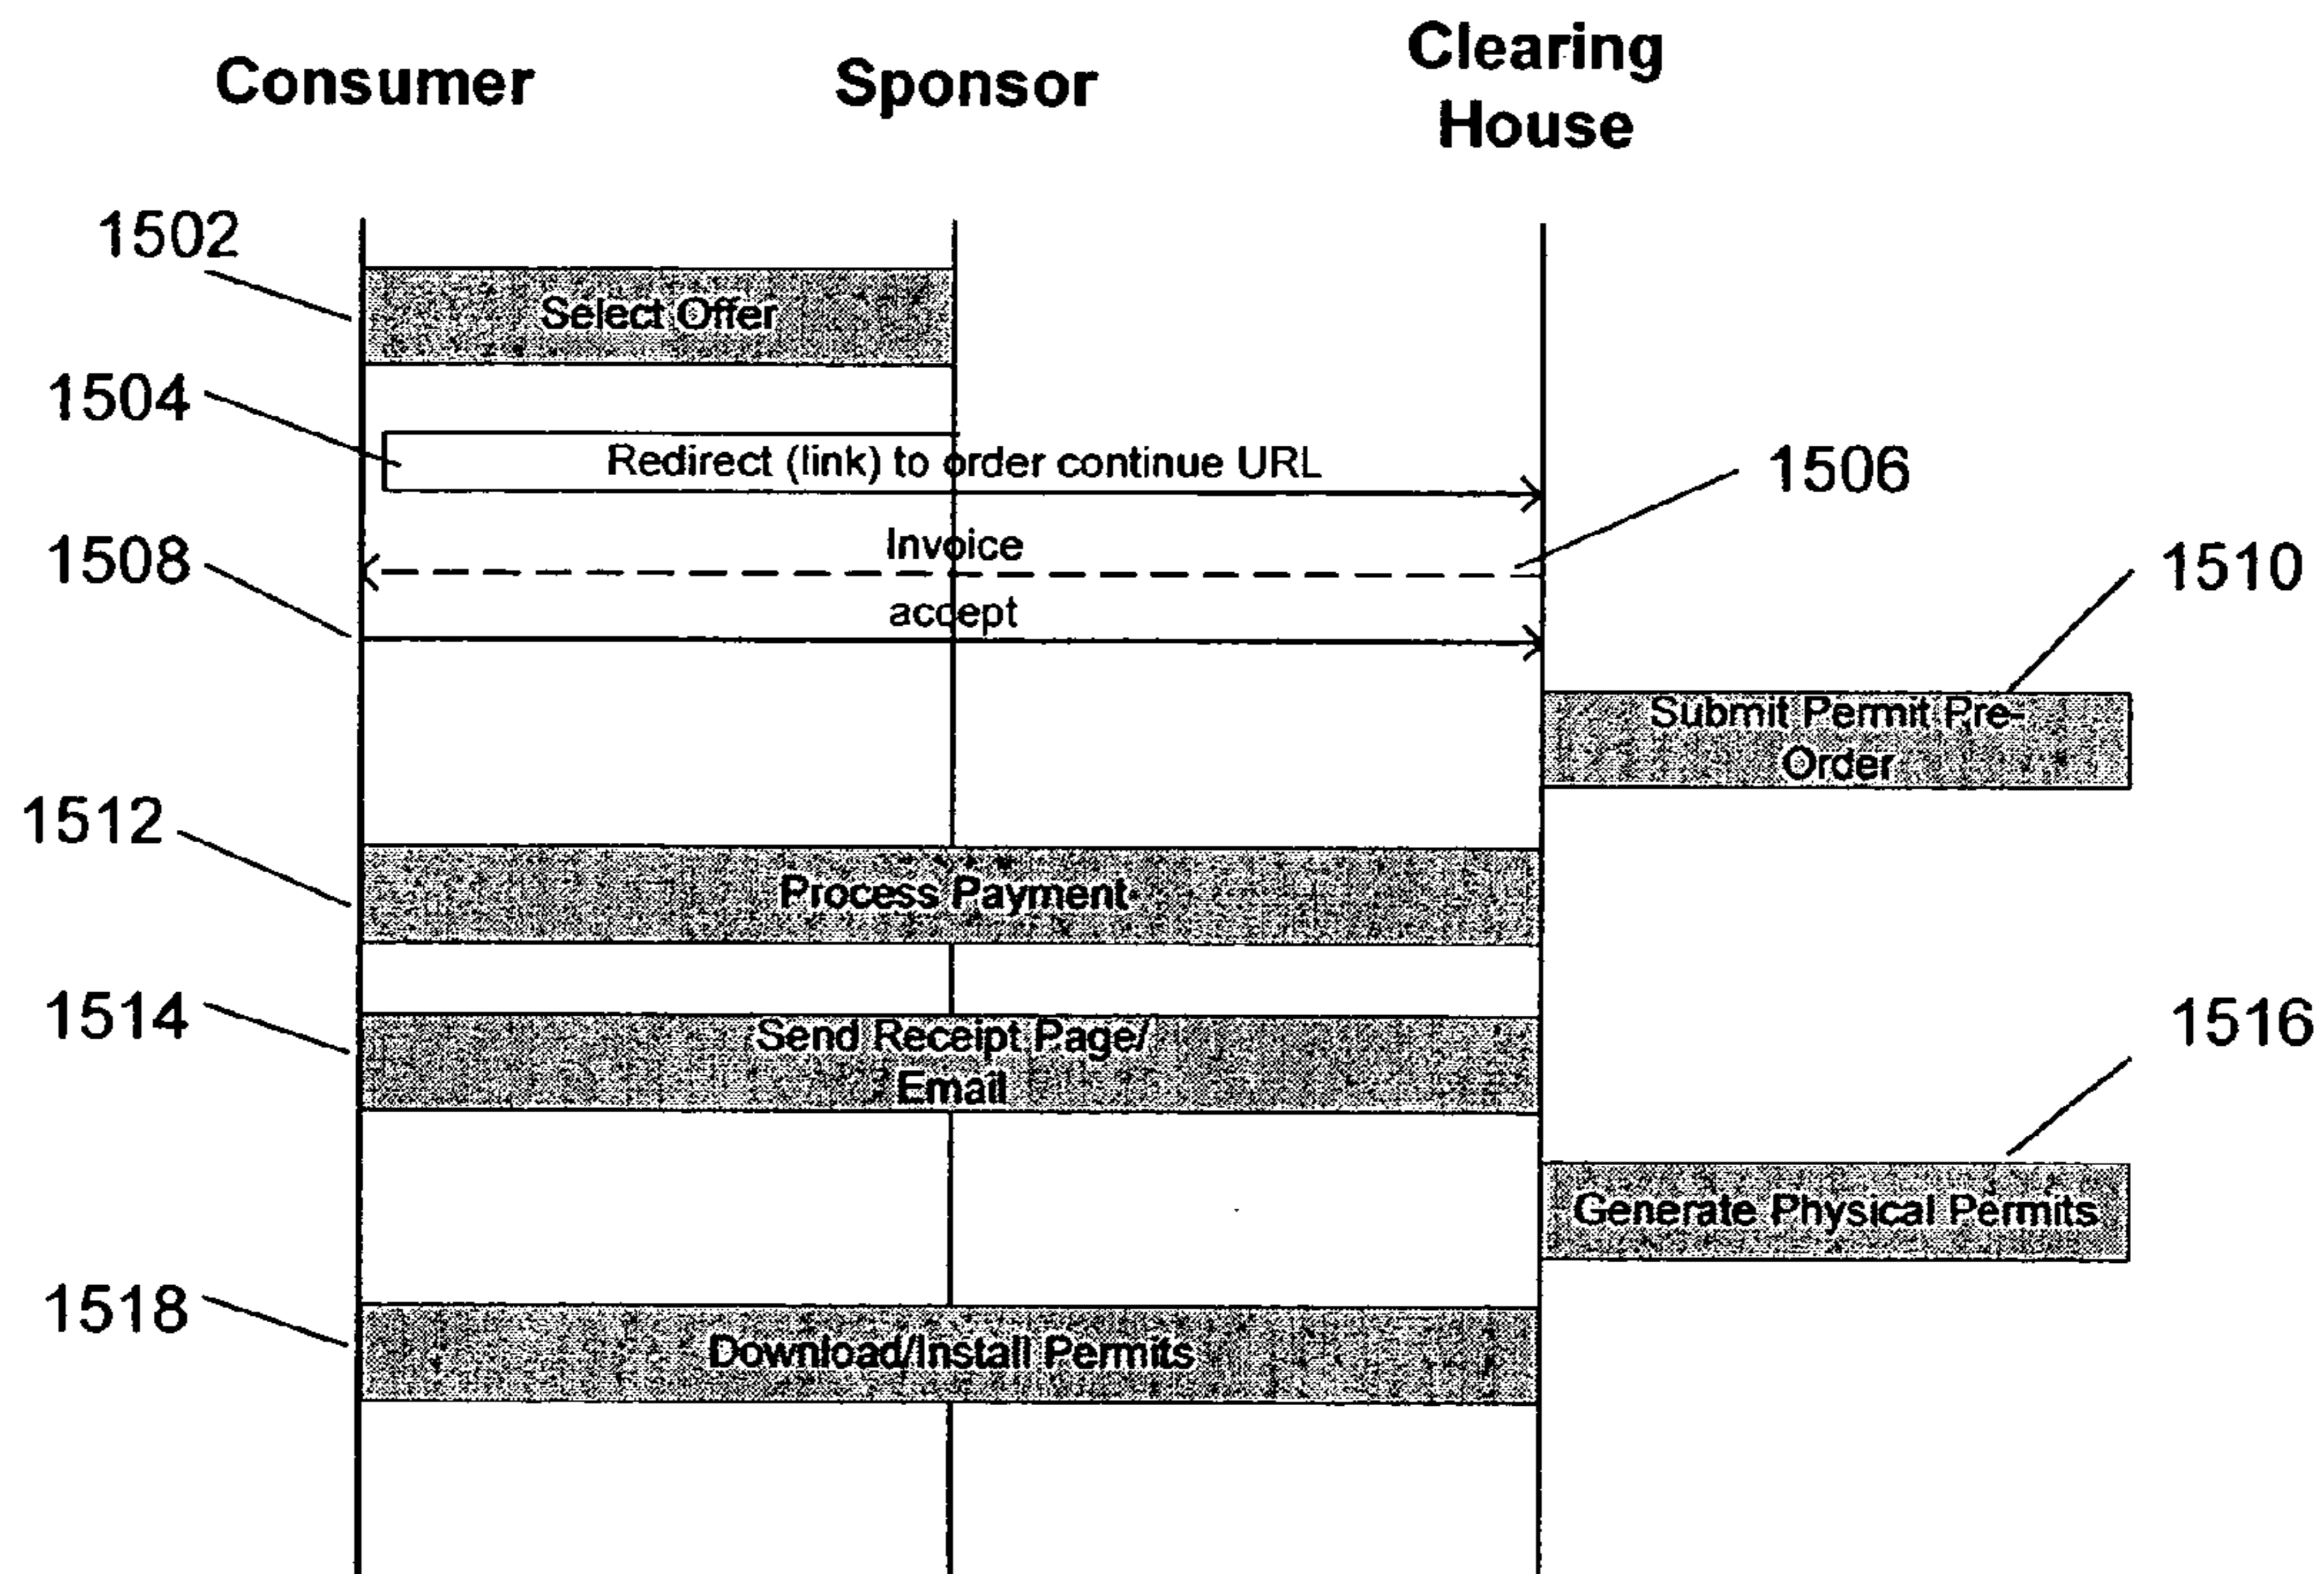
Consumer

Sponsor

Clearing House

1502

Select Offer

1504

Redirect (link) to order continue URL

1506

Invoice

1508

accept

1510

Submit Permit Pre-Order

1512

Process Payment

1514

Send Receipt Page/ Email

1516

Generate Physical Permits

1518

Download/Install Permits